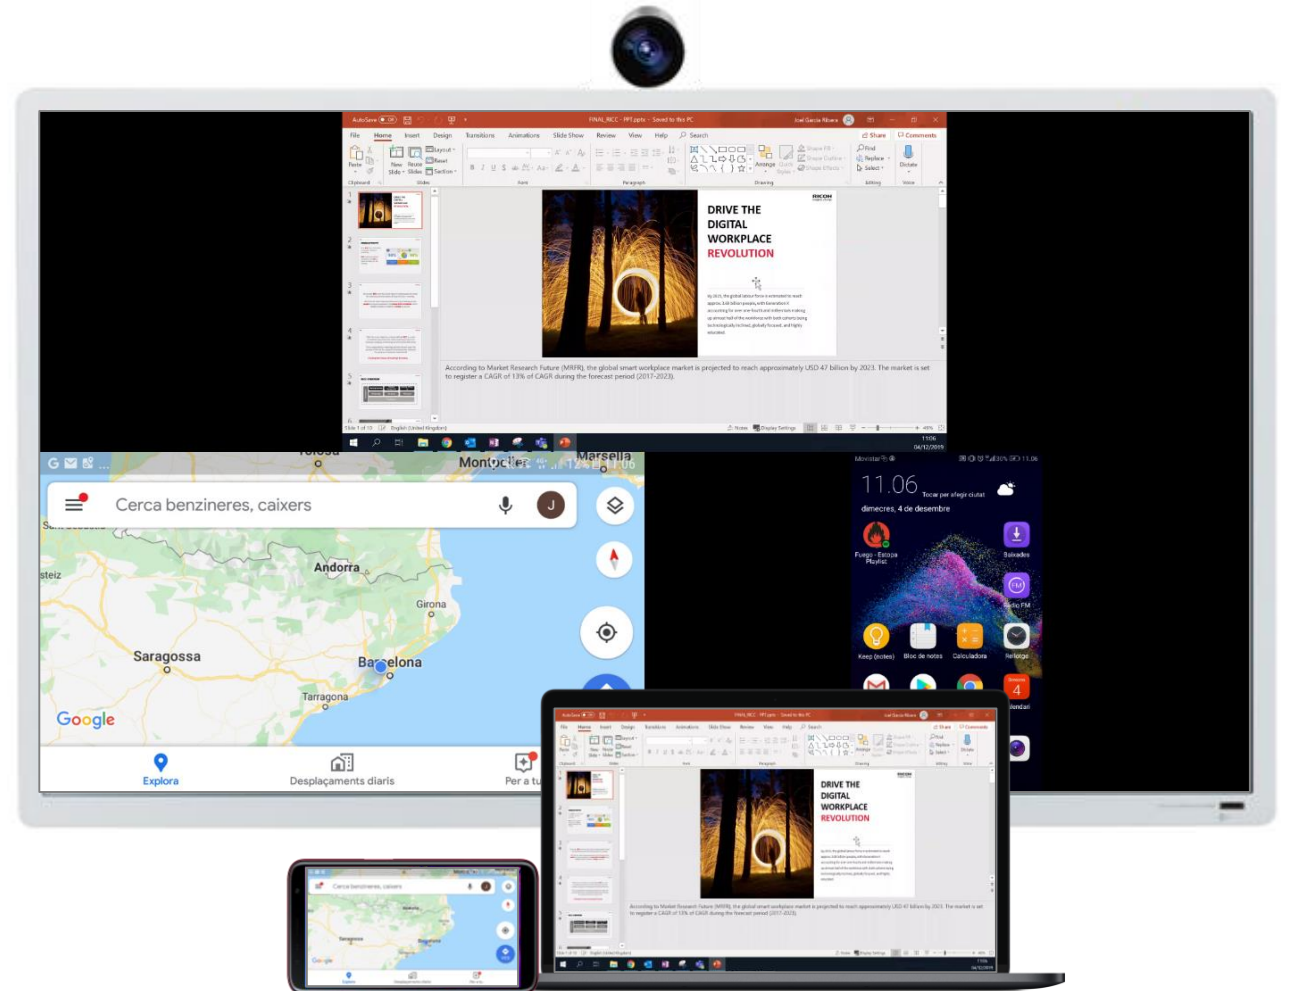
AutoSave FINAL_RICC - PPT.pptx - Saved to this PC Jose Garcia Ribera

File Home Insert Design Transitions Animations Slide Show Review View Help Search Share Comments

Paste Clipboard New Slide Reuse Slides Layout Reset Section Slides Font Paragraph Drawing Arrange Quick Styles Shape Fill Shape Outline Shape Effects Find Replace Select Editing Dictate Voice

DRIVE THE DIGITAL WORKPLACE REVOLUTION

RICOH

According to Market Research Future (MRFR), the global smart workplace market is projected to reach approximately USD 47 billion by 2023. The market is set to register a CAGR of 13% of CAGR during the forecast period (2017-2023).

Slide 1 of 19 English (United Kingdom) Notes Display Settings 11:06 04/12/2019

Cerca benzineres, caixers

Tolosa Montpellier Marsella Andorra Girona Saragossa Barcelona Tarragona

Google

Explora Desplaçaments diaris Per a tu

Movistar 11.06

11.06 Tocar per afegir ciutat

dimecres, 4 de desembre

Fuego - Estopa Playlist Baixades Radio FM Keep (notes) Bloc de notes Calculadora Rellotge Calendari 4

DRIVE THE DIGITAL WORKPLACE REVOLUTION

According to Market Research Future (MRFR), the global smart workplace market is projected to reach approximately USD 47 billion by 2023. The market is set to register a CAGR of 13% of CAGR during the forecast period (2017-2023).

Cerca benzineres, caixers